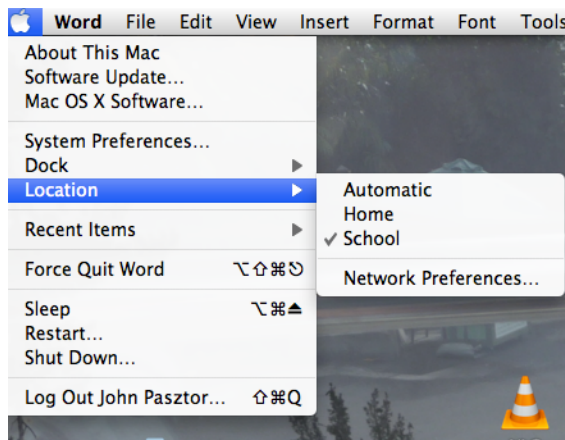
Word File Edit View Insert Format Font Tools

About This Mac
Software Update...
Mac OS X Software...

System Preferences...
Dock
Location

Recent Items

Force Quit Word ⌥⇧⌘⎋

Sleep ⌥⌘⏏
Restart...
Shut Down...

Log Out John Pasztor... ⇧⌘Q

Automatic
Home
✓ School

Network Preferences...